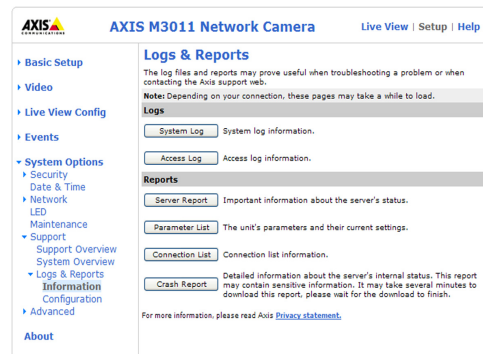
AXIS COMMUNICATIONS

AXIS M3011 Network Camera

Live View | Setup | Help

Basic Setup

Video

Live View Config

Events

System Options
Security
Date & Time
Network
LED
Maintenance
Support
Support Overview
System Overview
Logs & Reports
Information
Configuration
Advanced

About

Logs & Reports

The log files and reports may prove useful when troubleshooting a problem or when contacting the Axis support web.

Note: Depending on your connection, these pages may take a while to load.

Logs

System Log System log information.

Access Log Access log information.

Reports

Server Report Important information about the server's status.

Parameter List The unit's parameters and their current settings.

Connection List Connection list information.

Crash Report Detailed information about the server's internal status. This report may contain sensitive information. It may take several minutes to download this report, please wait for the download to finish.

For more information, please read Axis Privacy statement.